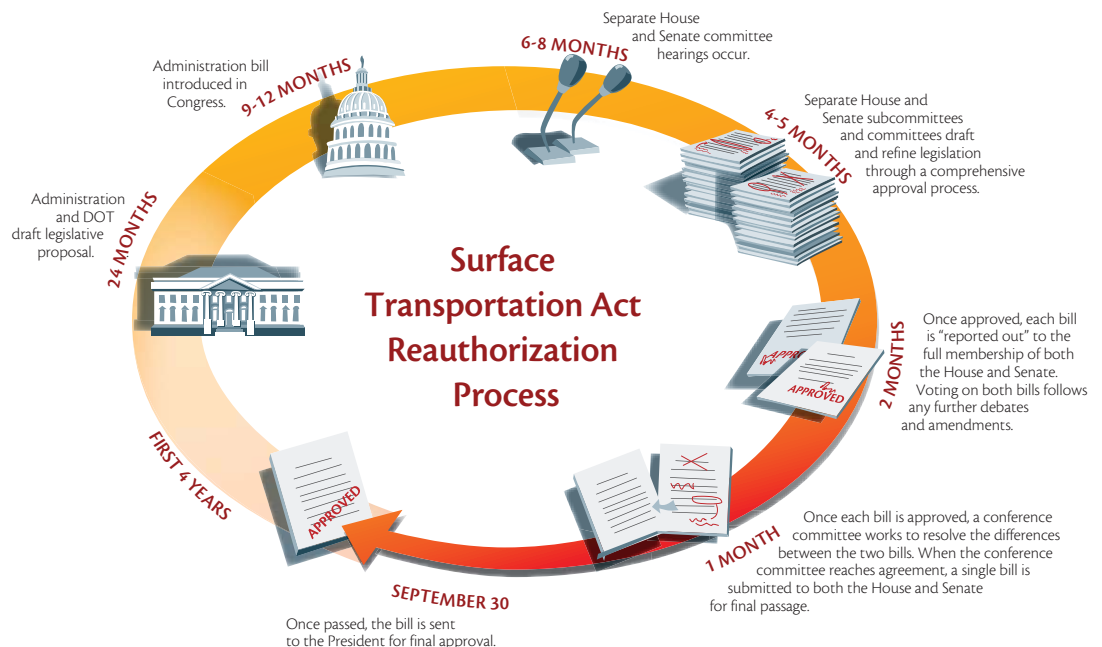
Surface Transportation Act Reauthorization Process

24 MONTHS
Administration and DOT draft legislative proposal.

9-12 MONTHS
Administration bill introduced in Congress.

6-8 MONTHS
Separate House and Senate committee hearings occur.

4-5 MONTHS
Separate House and Senate subcommittees and committees draft and refine legislation through a comprehensive approval process.

2 MONTHS
Once approved, each bill is "reported out" to the full membership of both the House and Senate. Voting on both bills follows any further debates and amendments.

APPROVED
APPROVED

1 MONTH
Once each bill is approved, a conference committee works to resolve the differences between the two bills. When the conference committee reaches agreement, a single bill is submitted to both the House and Senate for final passage.

SEPTEMBER 30
Once passed, the bill is sent to the President for final approval.

APPROVED

FIRST 4 YEARS